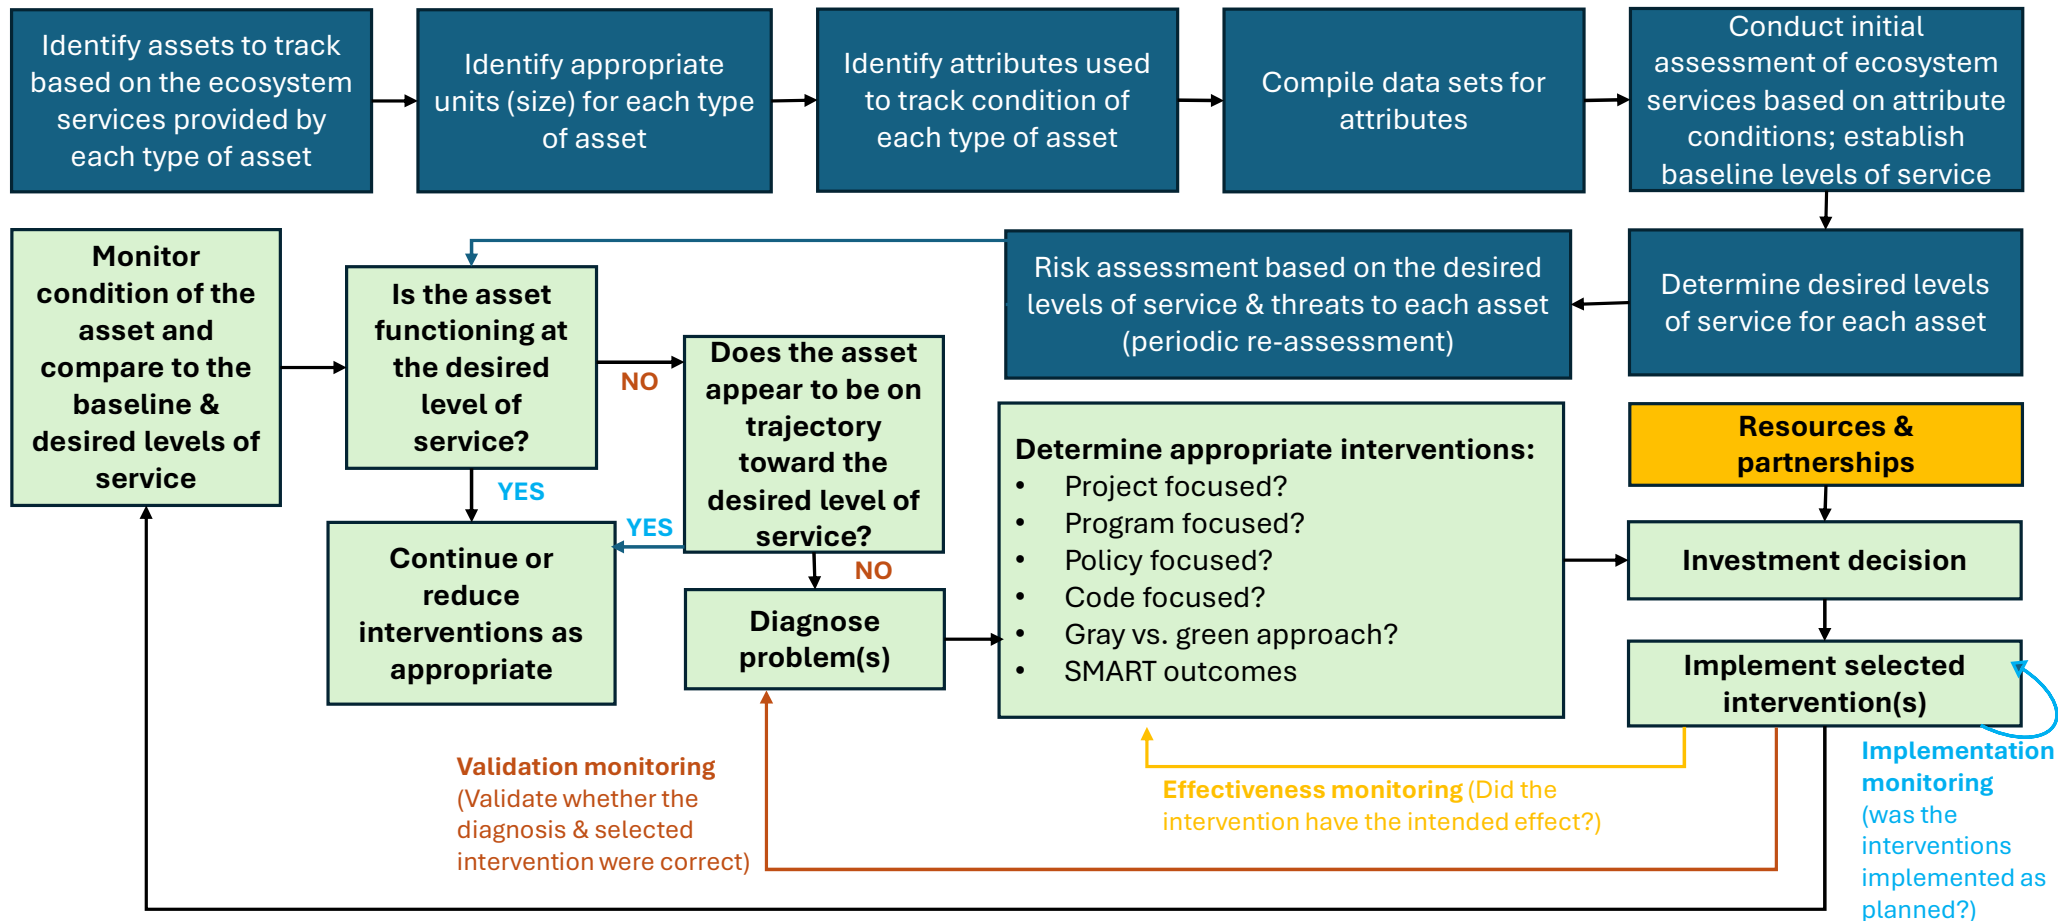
Identify assets to track based on the ecosystem services provided by each type of asset

Identify appropriate units (size) for each type of asset

Identify attributes used to track condition of each type of asset

Compile data sets for attributes

Conduct initial assessment of ecosystem services based on attribute conditions; establish baseline levels of service

Monitor condition of the asset and compare to the baseline & desired levels of service

Is the asset functioning at the desired level of service?

NO

Does the asset appear to be on trajectory toward the desired level of service?

Risk assessment based on the desired levels of service & threats to each asset (periodic re-assessment)

Determine desired levels of service for each asset

YES

YES

Continue or reduce interventions as appropriate

NO

Diagnose problem(s)

Determine appropriate interventions:
• Project focused?
• Program focused?
• Policy focused?
• Code focused?
• Gray vs. green approach?
• SMART outcomes

Resources & partnerships

Investment decision

Implement selected intervention(s)

Validation monitoring (Validate whether the diagnosis & selected intervention were correct)

Effectiveness monitoring (Did the intervention have the intended effect?)

Implementation monitoring (was the interventions implemented as planned?)